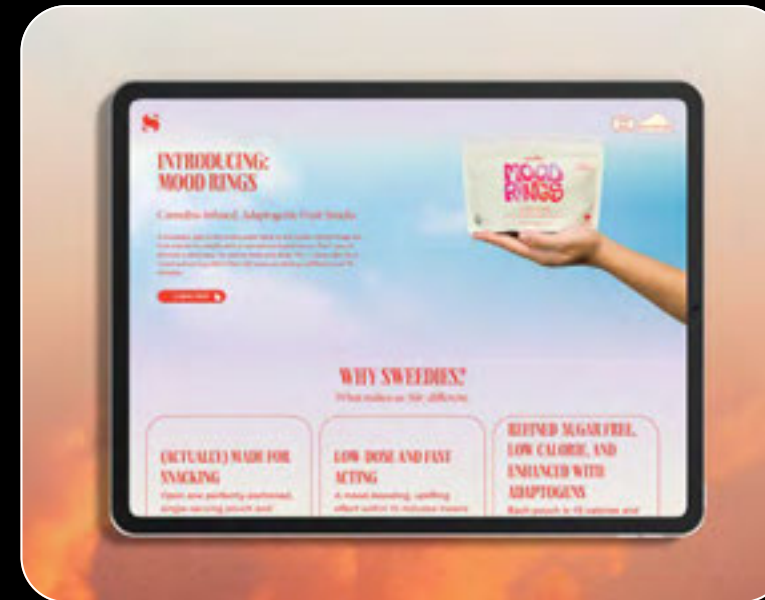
S

INTRODUCING:
MOOD RINGS

Cannabis-Infused, Adaptogenic Fruit Snacks

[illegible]

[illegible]

MOOD RINGS

WHY SWEEDIES?
What makes us Sh! different

(ACTUALLY) MADE FOR SNACKING
Open one perfectly portioned, single-serving pouch and

LOW-DOSE AND FAST ACTING
A mood-boosting, uplifting effect within 15 minutes hours

REFINED SUGAR FREE, LOW CALORIE, AND ENHANCED WITH ADAPTOGENS
Each pouch is 15 calories and